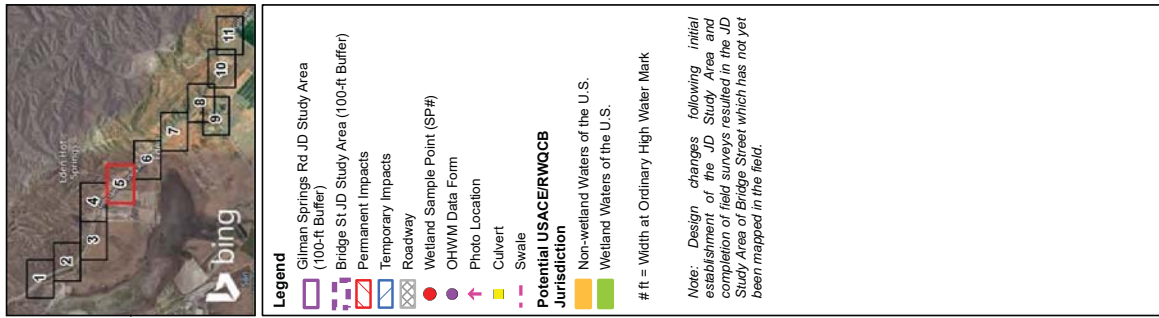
Legend

Gilman Springs Rd JD Study Area (100-ft Buffer)

Bridge St JD Study Area (100-ft Buffer)

Permanent Impacts

Temporary Impacts

Roadway

Wetland Sample Point (SP#)

OHWM Data Form

Photo Location

Culvert

Swale

Potential USACE/RWQCB Jurisdiction

Non-wetland Waters of the U.S.

Wetland Waters of the U.S.

# ft = Width at Ordinary High Water Mark

Note: Design changes following initial establishment of the JD Study Area and completion of field surveys resulted in the JD Study Area of Bridge Street which has not yet been mapped in the field.

1
2
3
4
5
6
7
8
9
10
11
Eden Hot Springs
bing